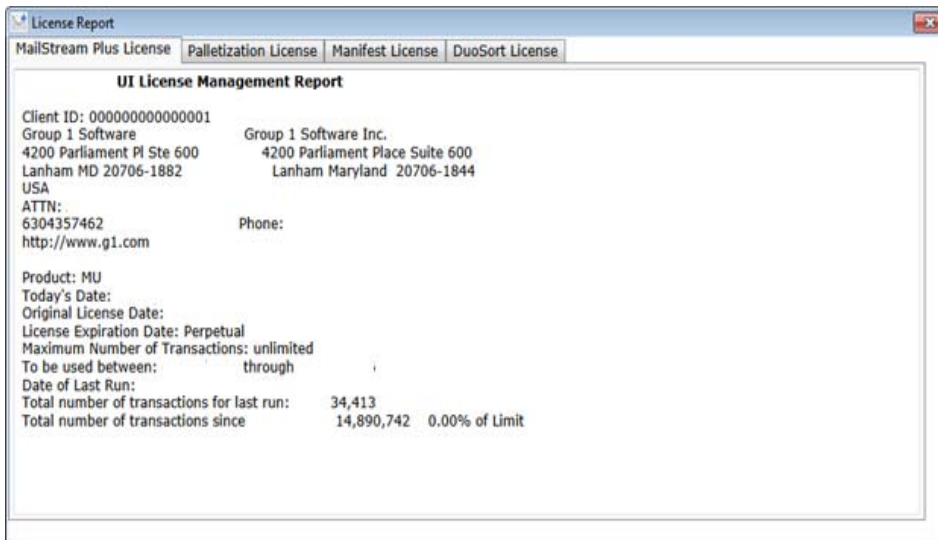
License Report

MailStream Plus License | Palletization License | Manifest License | DuoSort License

UI License Management Report

Client ID: 000000000000001
Group 1 Software
4200 Parliament Pl Ste 600
Lanham MD 20706-1882
USA
ATTN:
6304357462
http://www.g1.com

Group 1 Software Inc.
4200 Parliament Place Suite 600
Lanham Maryland 20706-1844

Phone:

Product: MU
Today's Date:
Original License Date:
License Expiration Date: Perpetual
Maximum Number of Transactions: unlimited
To be used between: through
Date of Last Run:
Total number of transactions for last run: 34,413
Total number of transactions since 14,890,742 0.00% of Limit